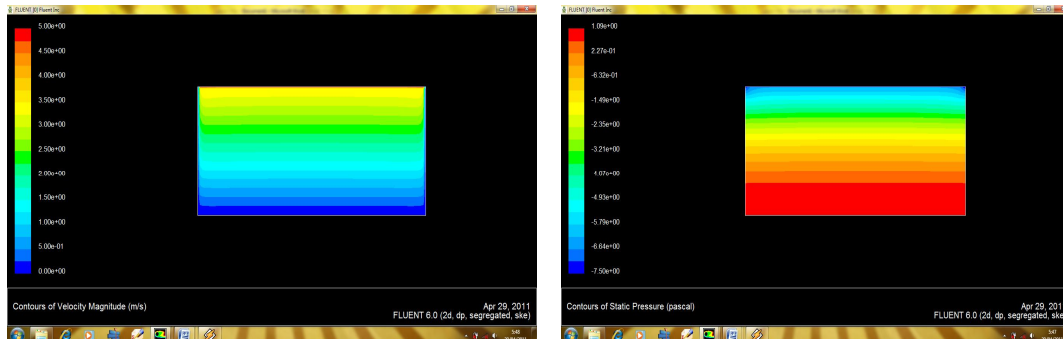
FLUENT [0] Fluent Inc

5.00e+00
4.50e+00
4.00e+00
3.50e+00
3.00e+00
2.50e+00
2.00e+00
1.50e+00
1.00e+00
5.00e-01
0.00e+00

Contours of Velocity Magnitude (m/s)

Apr 29, 2011
FLUENT 6.0 (2d, dp, segregated, ske)

FLUENT [0] Fluent Inc

1.09e+00
2.27e-01
-6.32e-01
-1.49e+00
-2.35e+00
-3.21e+00
-4.07e+00
-4.93e+00
-5.79e+00
-6.64e+00
-7.50e+00

Contours of Static Pressure (pascal)

Apr 29, 2011
FLUENT 6.0 (2d, dp, segregated, ske